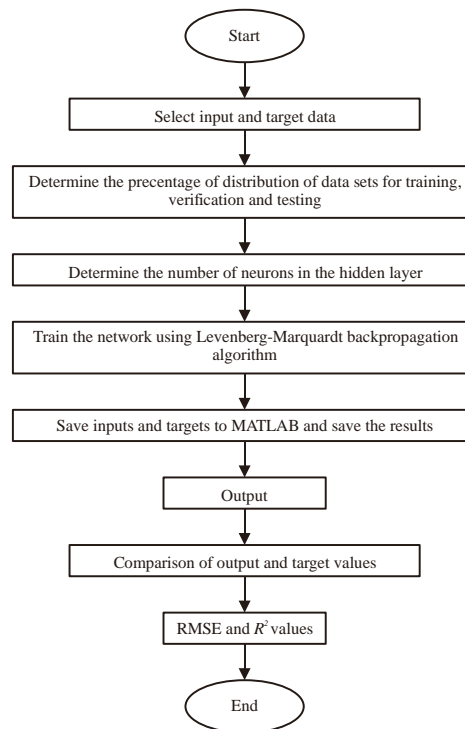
Start

Select input and target data

Determine the precentage of distribution of data sets for training, verification and testing

Determine the number of neurons in the hidden layer

Train the network using Levenberg-Marquardt backpropagation algorithm

Save inputs and targets to MATLAB and save the results

Output

Comparison of output and target values

RMSE and $R^2$ values

End